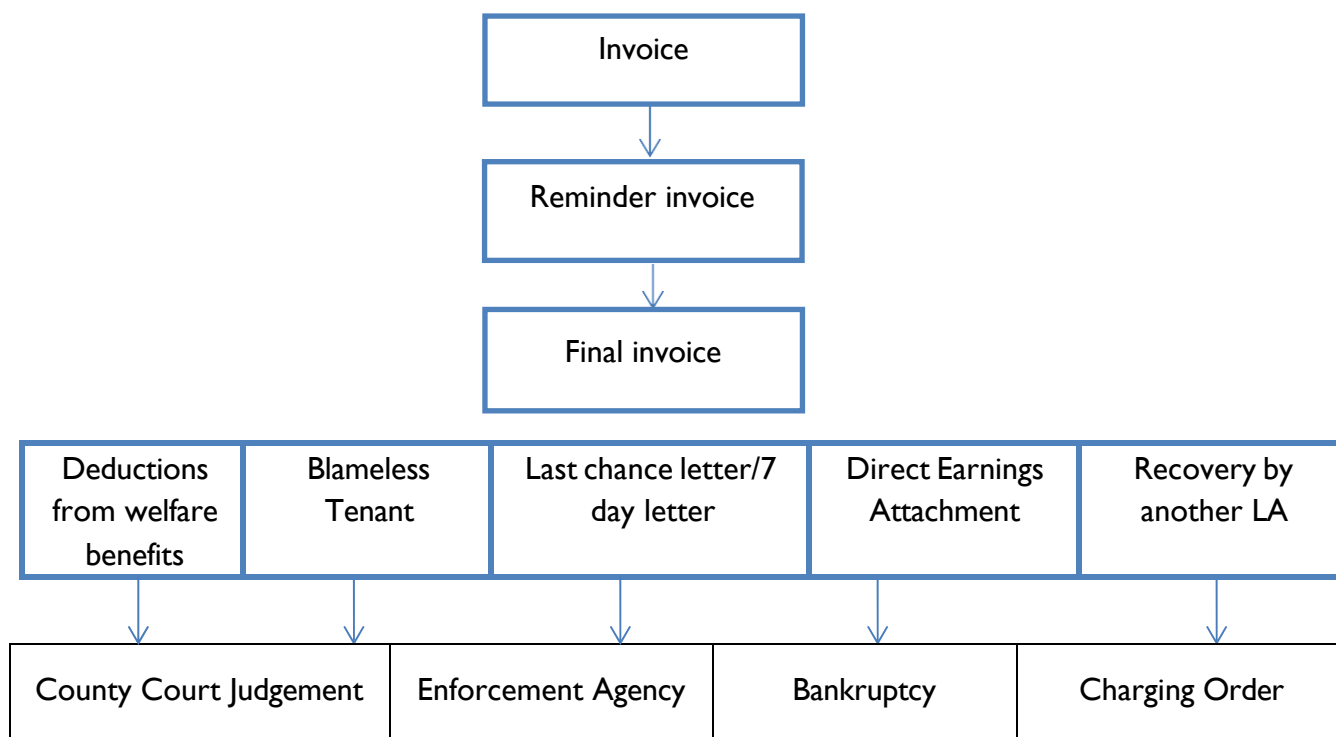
Invoice

Reminder invoice

Final invoice

Deductions from welfare benefits

Blameless Tenant

Last chance letter/7 day letter

Direct Earnings Attachment

Recovery by another LA

County Court Judgement

Enforcement Agency

Bankruptcy

Charging Order